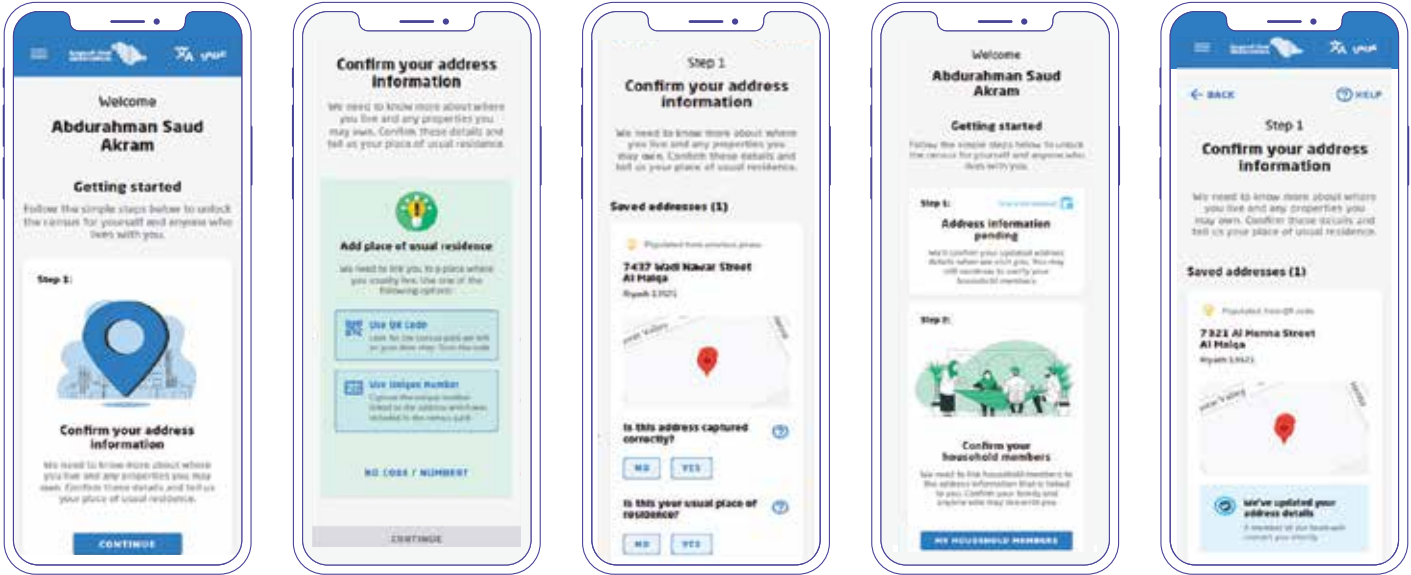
Welcome

Abdurahman Saud Akram

Getting started

Follow the simple steps below to unlock the census for yourself and anyone who lives with you.

Step 1:

Confirm your address information

We need to know more about where you live and any properties you may own. Confirm these details and tell us your place of usual residence.

CONTINUE

Confirm your address information

We need to know more about where you live and any properties you may own. Confirm these details and tell us your place of usual residence.

Add place of usual residence

We need to link you to a place where you usually live. Use one of the following options:

Use QR Code

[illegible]

Use Unique Number

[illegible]

NO CODE / NUMBER?

CONTINUE

Step 1

Confirm your address information

We need to know more about where you live and any properties you may own. Confirm these details and tell us your place of usual residence.

Saved addresses (1)

Populated from previous phase

7437 Wadi Nawar Street
Al Malqa
Riyadh 13521

Is this address captured correctly?

NO YES

Is this your usual place of residence?

NO YES

Welcome

Abdurahman Saud Akram

Getting started

Follow the simple steps below to unlock the census for yourself and anyone who lives with you.

Step 1:

Address information pending

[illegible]

Step 2:

Confirm your household members

We need to link household members to the address information that is linked to you. Confirm your family and anyone else who may live with you.

MY HOUSEHOLD MEMBERS

← BACK

HELP

Step 1

Confirm your address information

We need to know more about where you live and any properties you may own. Confirm these details and tell us your place of usual residence.

Saved addresses (1)

Populated from QR code

7321 Al Hamna Street
Al Malqa
Riyadh 13521

We've updated your address details

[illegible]